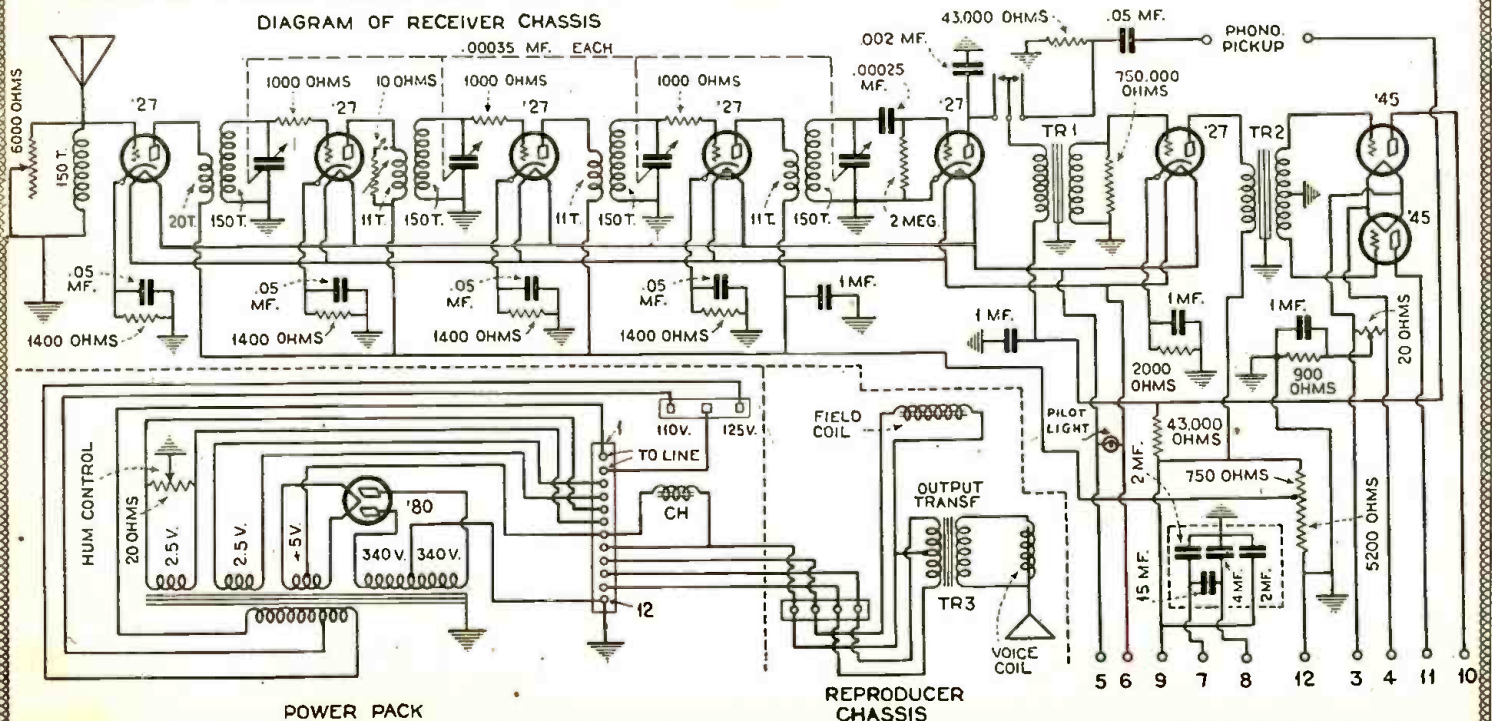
DIAGRAM OF RECEIVER CHASSIS

.00035 MF. EACH

43,000 OHMS

.05 MF.

PHONO. PICKUP

.002 MF.

.00025 MF.

750,000 OHMS

6000 OHMS

150 T.

'27

1000 OHMS

'27

10 OHMS

1000 OHMS

'27

1000 OHMS

'27

'27

TR1

'27

TR2

'45

'45

20T.

150 T.

11 T.

150 T.

11 T.

150 T.

11 T.

150 T.

2 MEG.

.05 MF.

1400 OHMS

.05 MF.

1400 OHMS

.05 MF.

1400 OHMS

.05 MF.

1400 OHMS

1 MF.

1 MF.

1 MF.

2000 OHMS

1 MF.

900 OHMS

20 OHMS

110V.

125V.

1

TO LINE

FIELD COIL

PILOT LIGHT

43,000 OHMS

2 MF.

750 OHMS

HUM CONTROL

20 OHMS

2.5 V.

2.5 V.

5 V.

'80

340 V.

340 V.

CH

OUTPUT TRANSF

TR3

VOICE COIL

15 MF.

4 MF.

2 MF.

5200 OHMS

12

5 6 9 7 8 12 3 4 11 10

POWER PACK

REPRODUCER CHASSIS